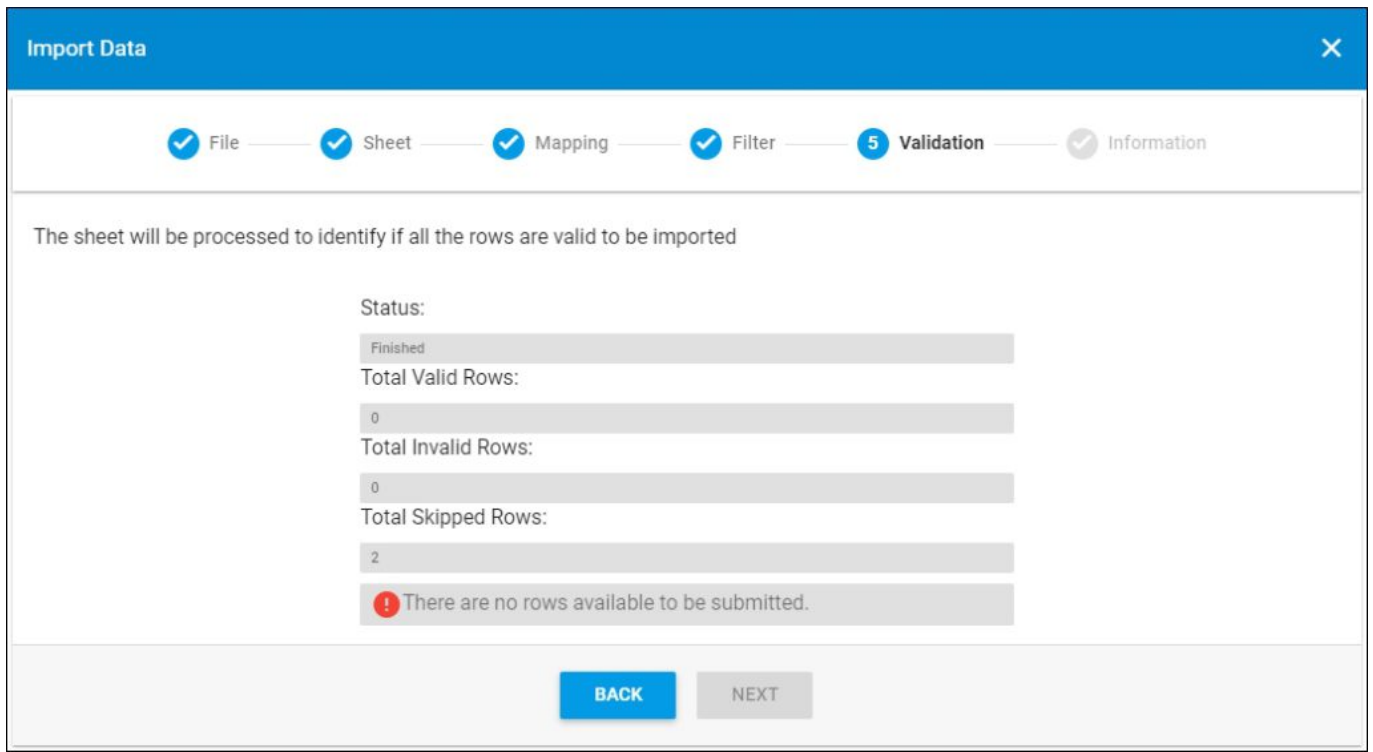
Import Data

File Sheet Mapping Filter 5 Validation Information

The sheet will be processed to identify if all the rows are valid to be imported

Status:

Finished

Total Valid Rows:

0

Total Invalid Rows:

0

Total Skipped Rows:

2

There are no rows available to be submitted.

BACK NEXT